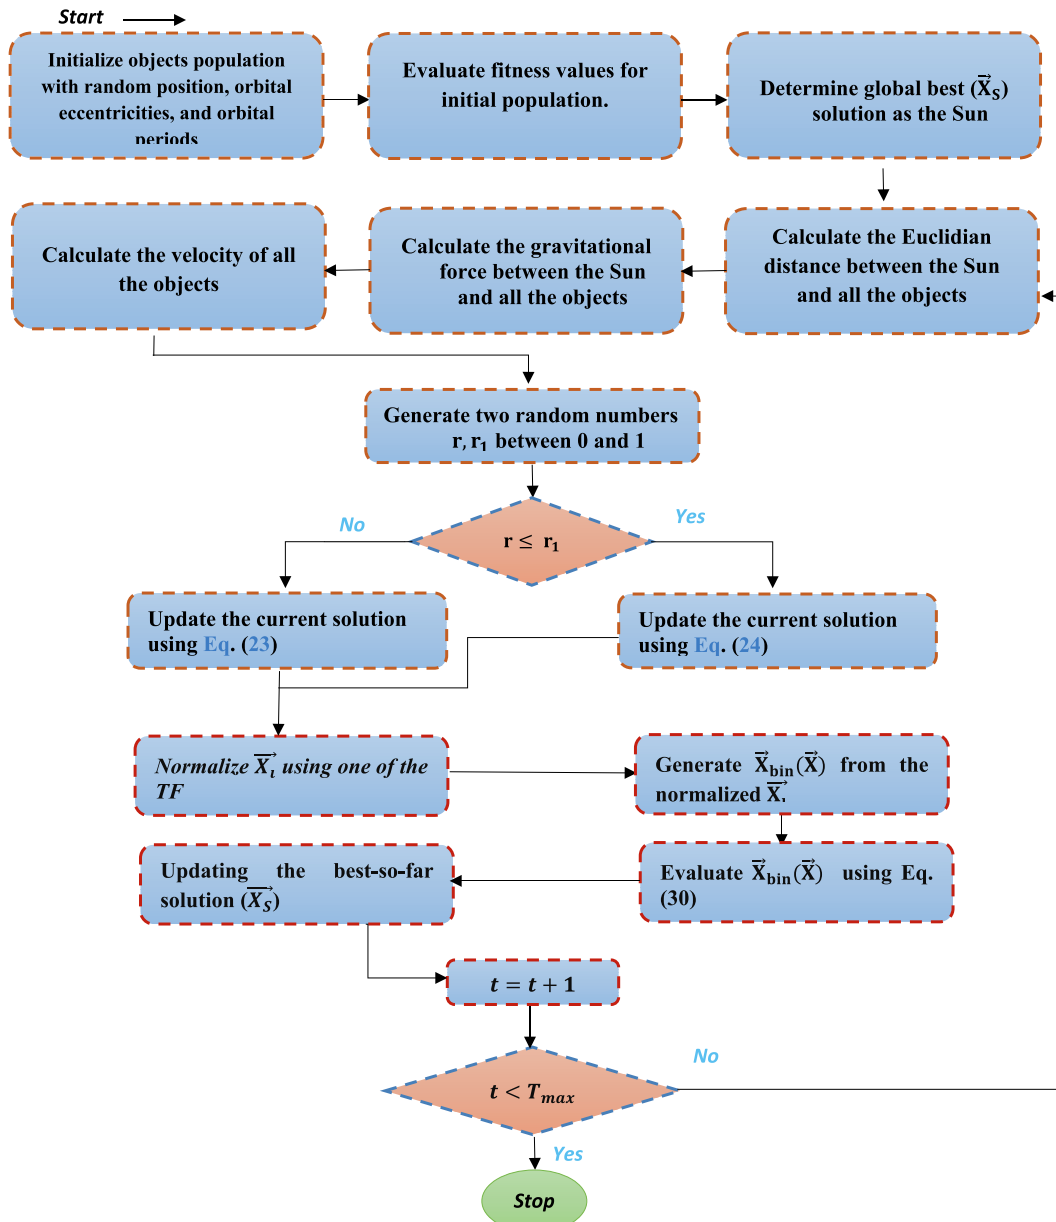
Start

Initialize objects population with random position, orbital eccentricities, and orbital periods

Evaluate fitness values for initial population.

Determine global best $(\vec{X}_S)$ solution as the Sun

Calculate the Euclidian distance between the Sun and all the objects

Calculate the gravitational force between the Sun and all the objects

Calculate the velocity of all the objects

Generate two random numbers r, $r_1$ between 0 and 1

No

Yes

$r \leq r_1$

Update the current solution using Eq. (23)

Update the current solution using Eq. (24)

Normalize $\overrightarrow{X_i}$ using one of the TF

Generate $\vec{X}_{bin}(\vec{X})$ from the normalized $\vec{X}$.

Updating the best-so-far solution $(\overrightarrow{X_S})$

Evaluate $\vec{X}_{bin}(\vec{X})$ using Eq. (30)

$t = t + 1$

No

$t < T_{max}$

Yes

Stop